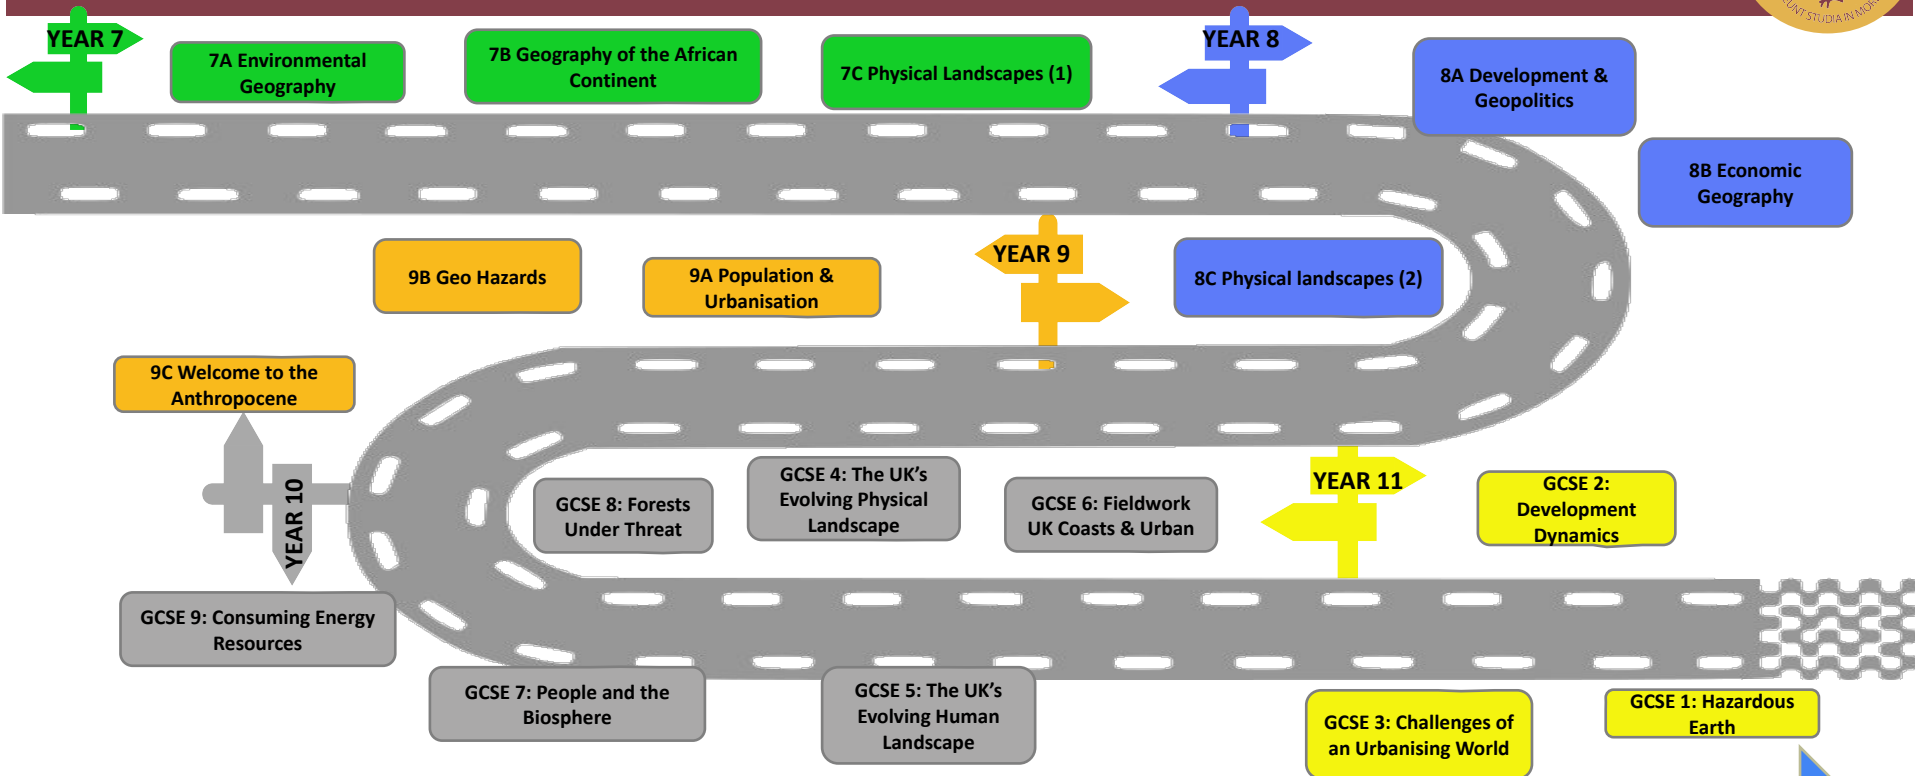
YEAR 7

7A Environmental Geography

7B Geography of the African Continent

7C Physical Landscapes (1)

YEAR 8

8A Development & Geopolitics

8B Economic Geography

9B Geo Hazards

9A Population & Urbanisation

YEAR 9

8C Physical landscapes (2)

9C Welcome to the Anthropocene

YEAR 10

GCSE 8: Forests Under Threat

GCSE 4: The UK's Evolving Physical Landscape

GCSE 6: Fieldwork UK Coasts & Urban

YEAR 11

GCSE 2: Development Dynamics

GCSE 9: Consuming Energy Resources

GCSE 7: People and the Biosphere

GCSE 5: The UK's Evolving Human Landscape

GCSE 3: Challenges of an Urbanising World

GCSE 1: Hazardous Earth